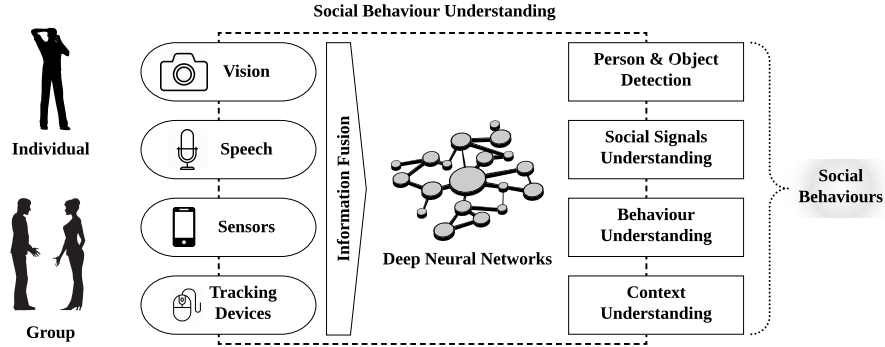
Social Behaviour Understanding

Individual

Group

Vision

Speech

Sensors

Tracking Devices

Information Fusion

Deep Neural Networks

Person & Object Detection

Social Signals Understanding

Behaviour Understanding

Context Understanding

Social Behaviours